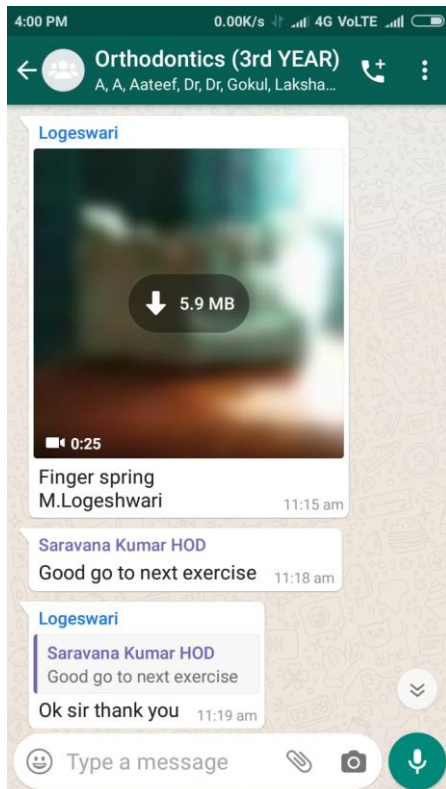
4:00 PM 0.00K/s 4G VoLTE

Orthodontics (3rd YEAR)
A, A, Aateef, Dr, Dr, Gokul, Laksha...

Logeswari

5.9 MB

0:25

Finger spring
M.Logeshwari 11:15 am

Saravana Kumar HOD
Good go to next exercise 11:18 am

Logeswari
Saravana Kumar HOD
Good go to next exercise
Ok sir thank you 11:19 am

Type a message